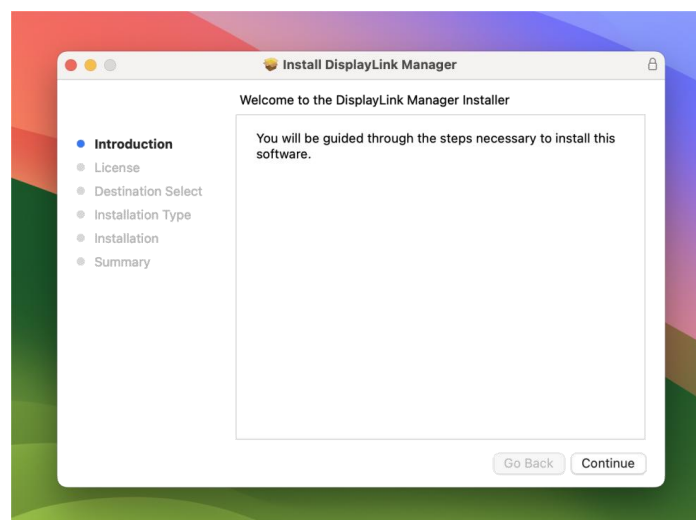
Install DisplayLink Manager

Welcome to the DisplayLink Manager Installer

Introduction
License
Destination Select
Installation Type
Installation
Summary

You will be guided through the steps necessary to install this software.

Go Back
Continue